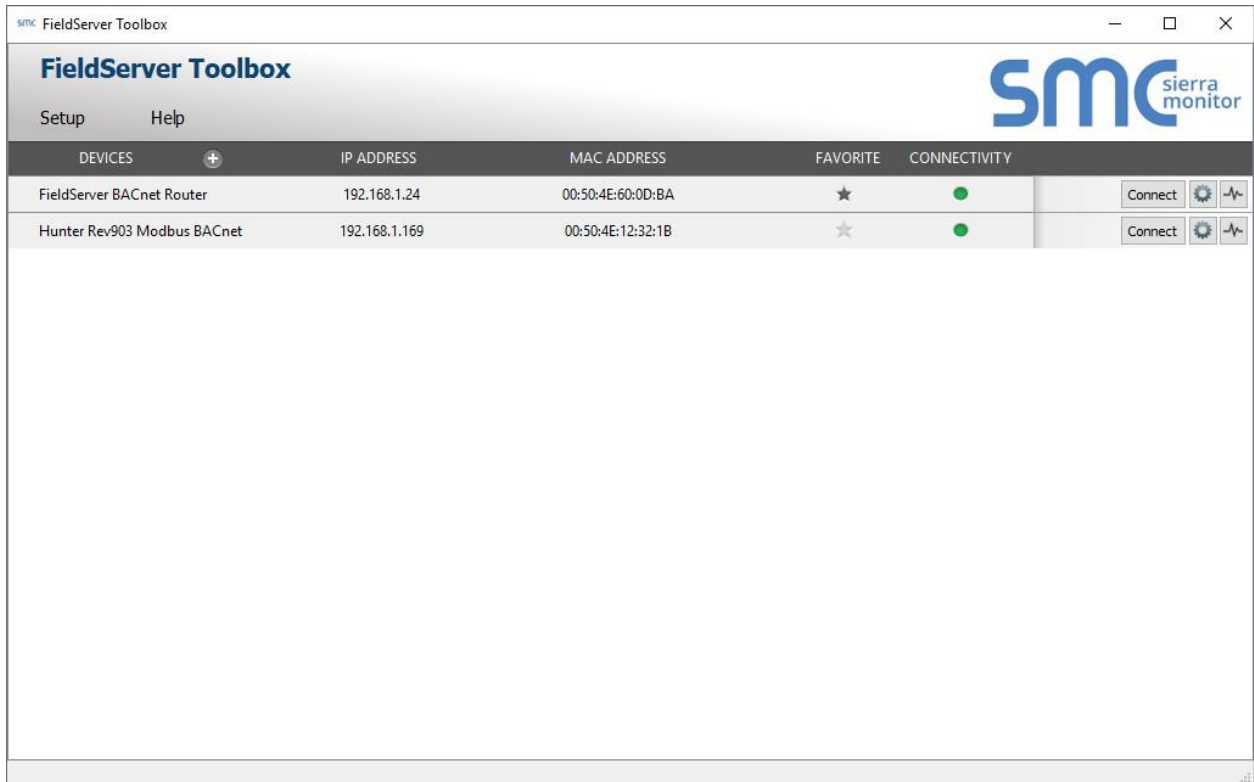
smc FieldServer Toolbox

FieldServer Toolbox

Setup Help

smc sierra monitor

| DEVICES | IP ADDRESS | MAC ADDRESS | FAVORITE | CONNECTIVITY | |
|---|---|---|---|---|---|
| FieldServer BACnet Router | 192.168.1.24 | 00:50:4E:60:0D:BA | | | Connect |
| Hunter Rev903 Modbus BACnet | 192.168.1.169 | 00:50:4E:12:32:1B | | | Connect |